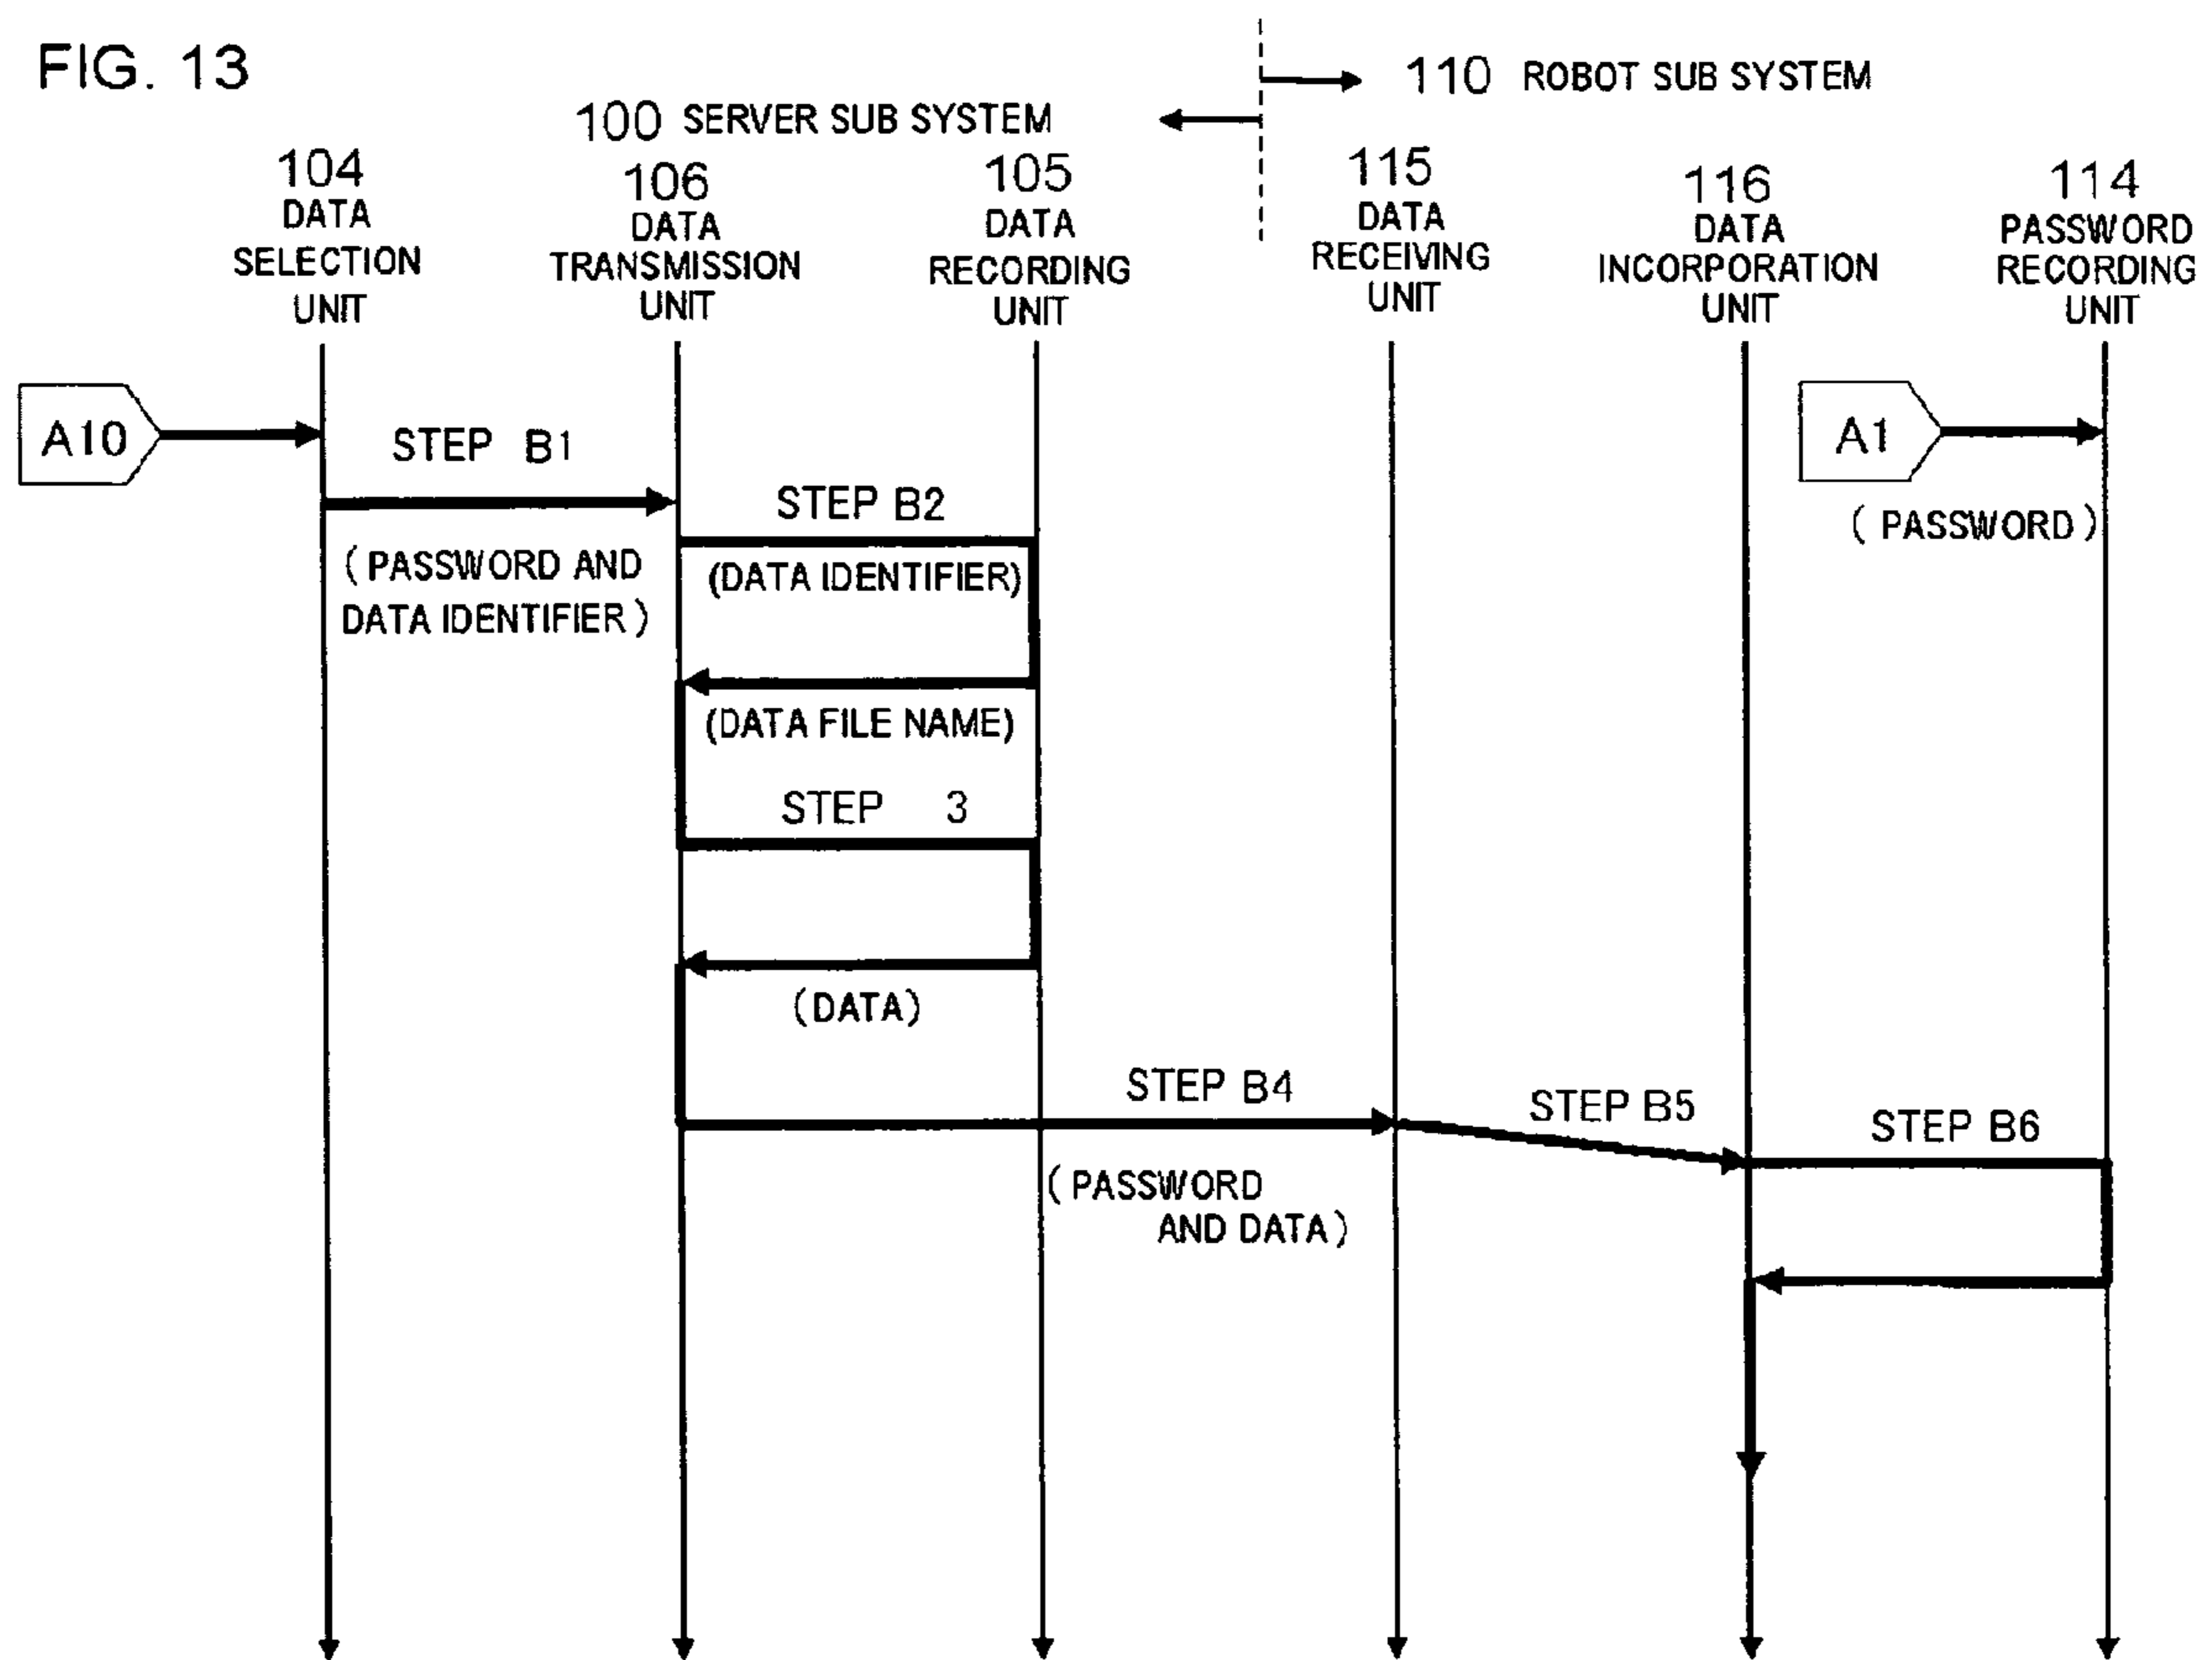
FIG. 13

110 ROBOT SUB SYSTEM

100 SERVER SUB SYSTEM

104 DATA SELECTION UNIT

106 DATA TRANSMISSION UNIT

105 DATA RECORDING UNIT

115 DATA RECEIVING UNIT

116 DATA INCORPORATION UNIT

114 PASSWORD RECORDING UNIT

A10

STEP B1

(PASSWORD AND DATA IDENTIFIER)

STEP B2

(DATA IDENTIFIER)

(DATA FILE NAME)

STEP 3

(DATA)

A1

(PASSWORD)

STEP B4

(PASSWORD AND DATA)

STEP B5

STEP B6